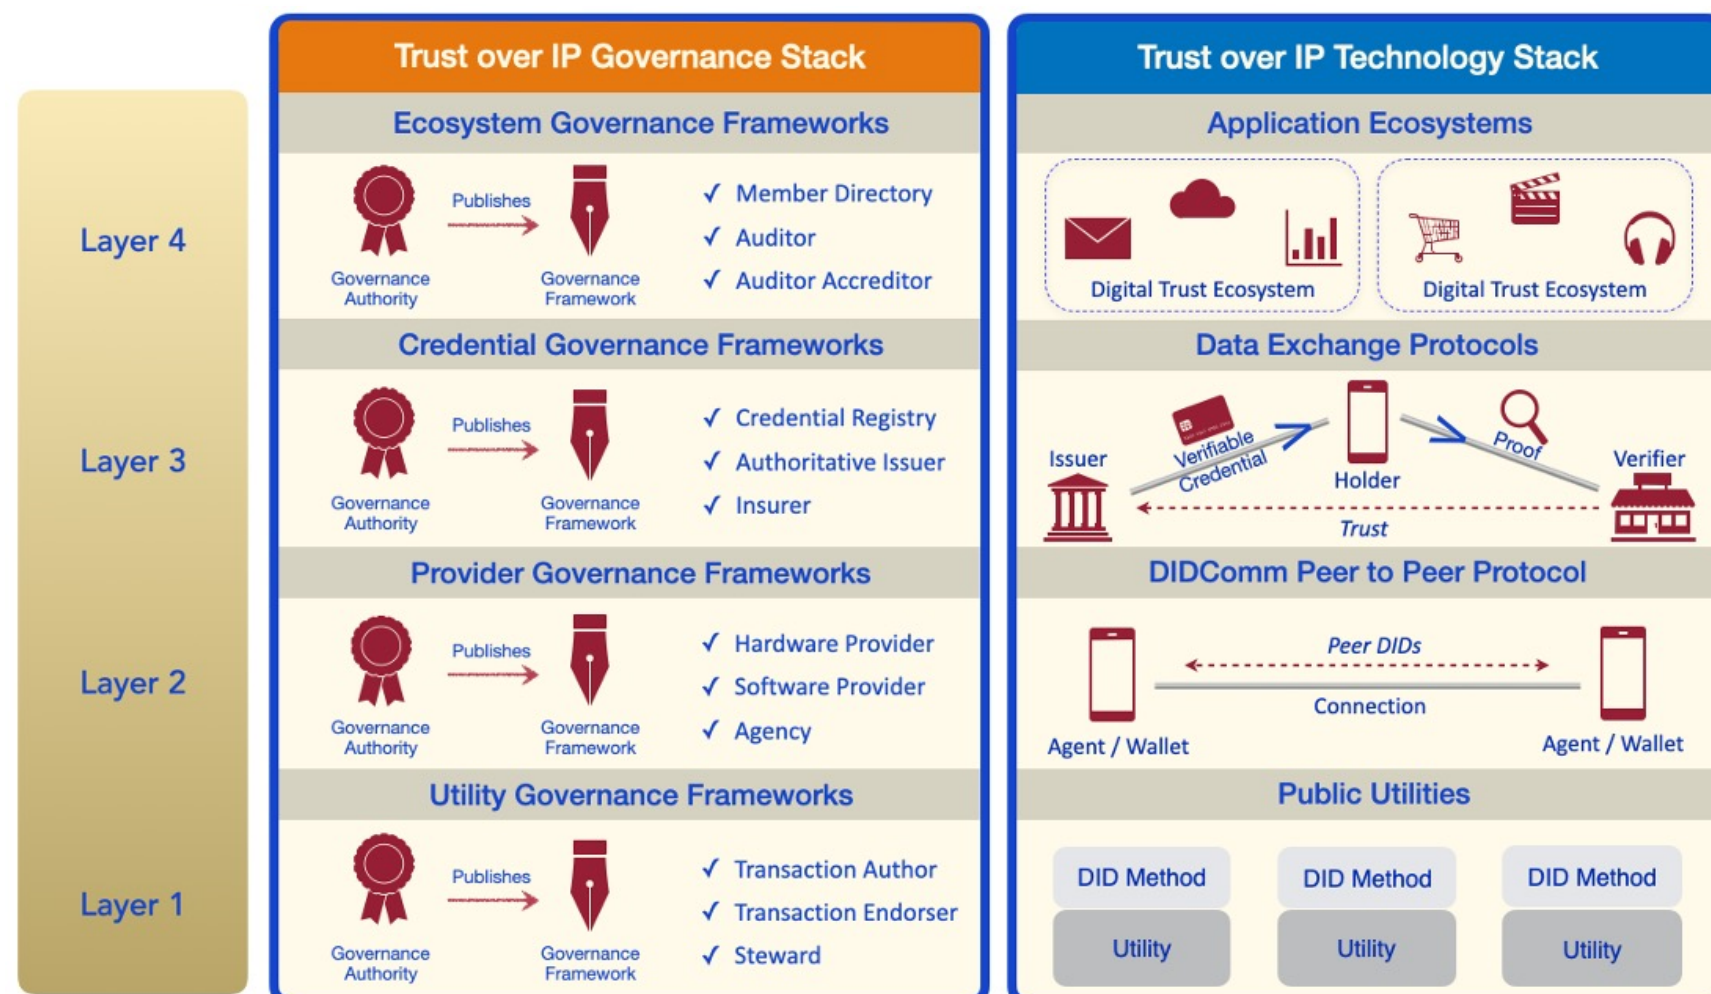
Layer 4

Layer 3

Layer 2

Layer 1

Trust over IP Governance Stack

Ecosystem Governance Frameworks

Governance Authority

Publishes

Governance Framework

✓ Member Directory
✓ Auditor
✓ Auditor Accreditor

Credential Governance Frameworks

Governance Authority

Publishes

Governance Framework

✓ Credential Registry
✓ Authoritative Issuer
✓ Insurer

Provider Governance Frameworks

Governance Authority

Publishes

Governance Framework

✓ Hardware Provider
✓ Software Provider
✓ Agency

Utility Governance Frameworks

Governance Authority

Publishes

Governance Framework

✓ Transaction Author
✓ Transaction Endorser
✓ Steward

Trust over IP Technology Stack

Application Ecosystems

Digital Trust Ecosystem

Digital Trust Ecosystem

Data Exchange Protocols

Issuer

Verifiable Credential

Holder

Proof

Verifier

Trust

DIDComm Peer to Peer Protocol

Peer DIDs

Connection

Agent / Wallet

Agent / Wallet

Public Utilities

| DID Method | DID Method | DID Method |
|---|---|---|
| Utility | Utility | Utility |